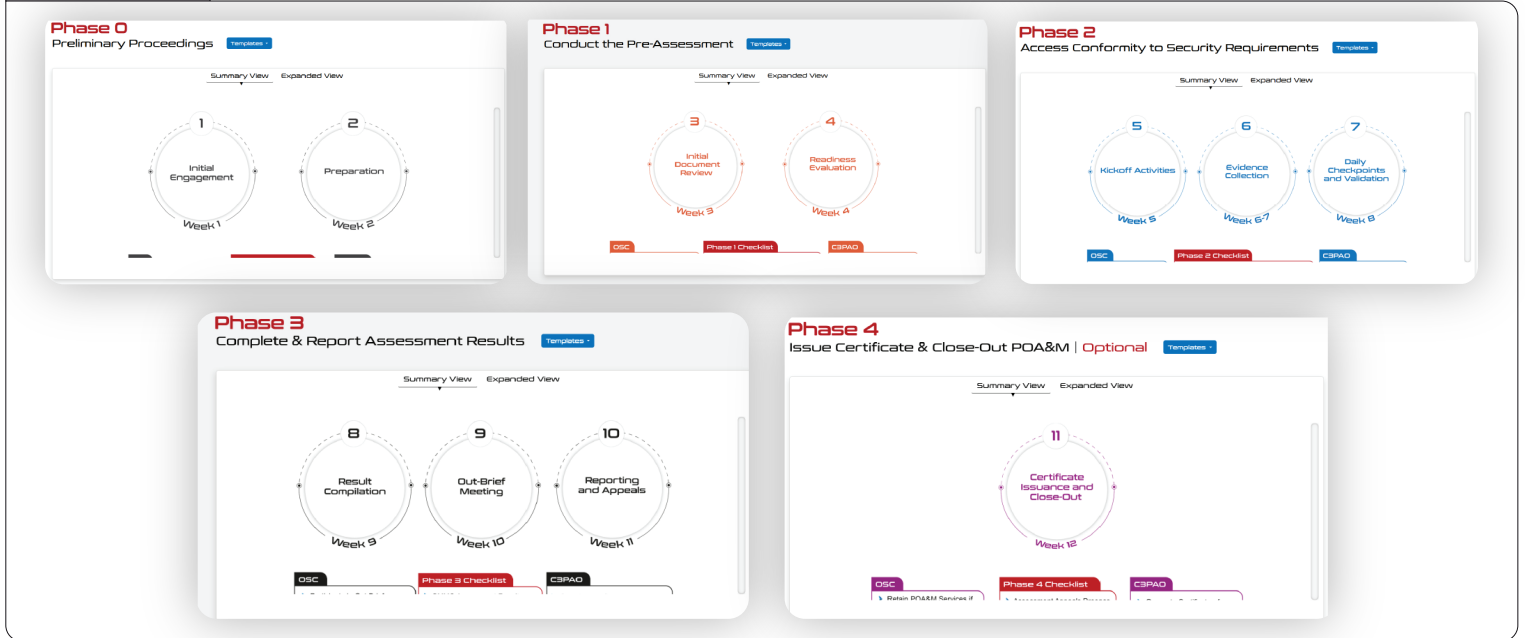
Phase 0
Preliminary Proceedings Templates

Summary View Expanded View

1
Initial Engagement
Week 1

2
Preparation
Week 2

Phase 1
Conduct the Pre-Assessment Templates

Summary View Expanded View

3
Initial Document Review
Week 3

4
Readiness Evaluation
Week 4

OSC
Phase 1 Checklist
C3PAO

Phase 2
Access Conformity to Security Requirements Templates

Summary View Expanded View

5
Kickoff Activities
Week 5

6
Evidence Collection
Week 6-7

7
Daily Checkpoints and Validation
Week 8

OSC
Phase 2 Checklist
C3PAO

Phase 3
Complete & Report Assessment Results Templates

Summary View Expanded View

8
Result Compilation
Week 9

9
Out-Brief Meeting
Week 10

10
Reporting and Appeals
Week 11

OSC
Phase 3 Checklist
C3PAO

Phase 4
Issue Certificate & Close-Out POA&M | Optional Templates

Summary View Expanded View

11
Certificate Issuance and Close-Out
Week 12

OSC
Retain POA&M Services if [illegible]
Phase 4 Checklist
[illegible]
C3PAO
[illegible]